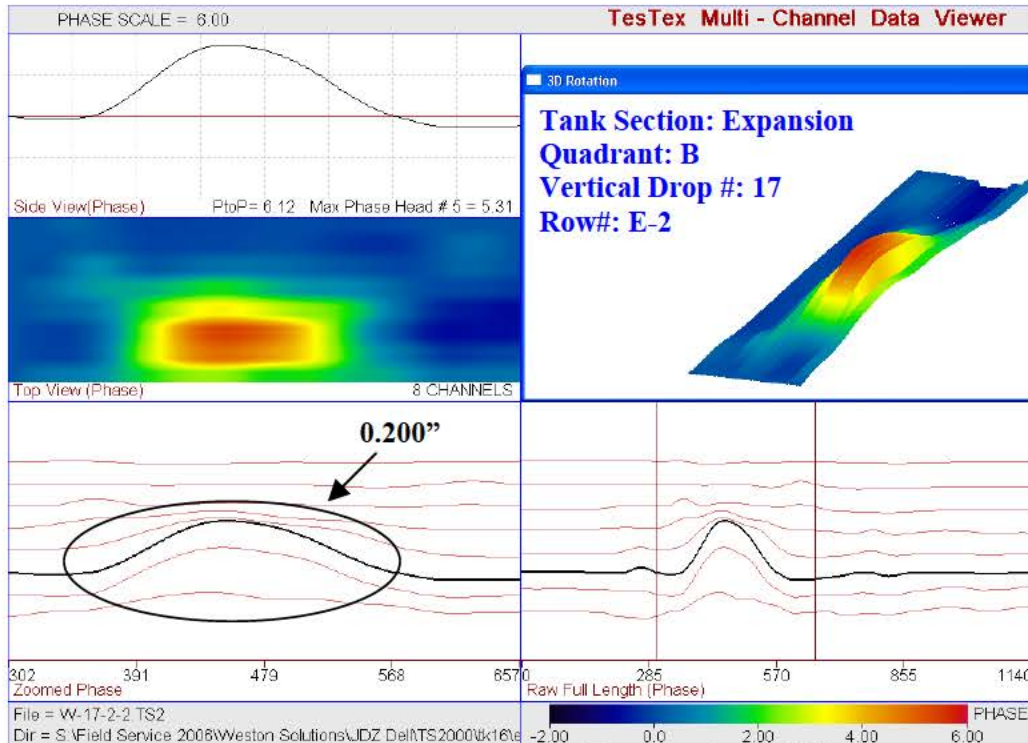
PHASE SCALE = 6.00

TesTex Multi - Channel Data Viewer

Side View(Phase)

PtoP= 6.12 Max Phase Head # 5 = 5.31

3D Rotation

Tank Section: Expansion
Quadrant: B
Vertical Drop #: 17
Row#: E-2

Top View (Phase)

8 CHANNELS

0.200”

302 391 479 568 657

Zoomed Phase

0 285 570 855 1140

Raw Full Length (Phase)

File = W-17-2-2.TS2

Dir = S:\Field Service 2006\Weston Solutions\JDZ Del\TS2000\tk16\e

-2.00 0.0 2.00 4.00 6.00

PHASE